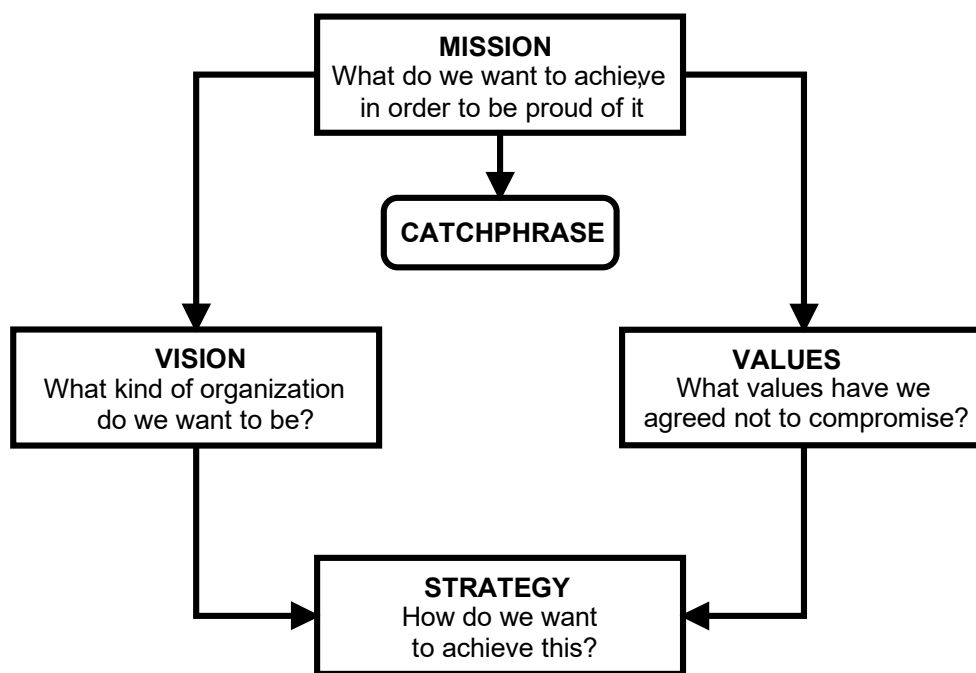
MISSION
What do we want to achieve in order to be proud of it

CATCHPHRASE

VISION
What kind of organization do we want to be?

VALUES
What values have we agreed not to compromise?

STRATEGY
How do we want to achieve this?